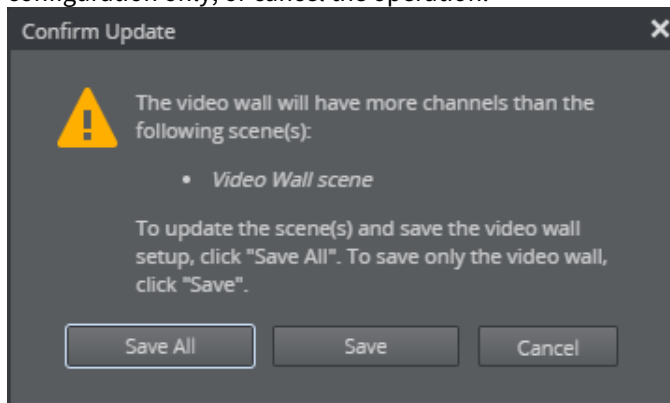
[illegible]

Confirm Update

×

The video wall will have more channels than the following scene(s):

• Video Wall scene

To update the scene(s) and save the video wall setup, click "Save All". To save only the video wall, click "Save".

Save All

Save

Cancel